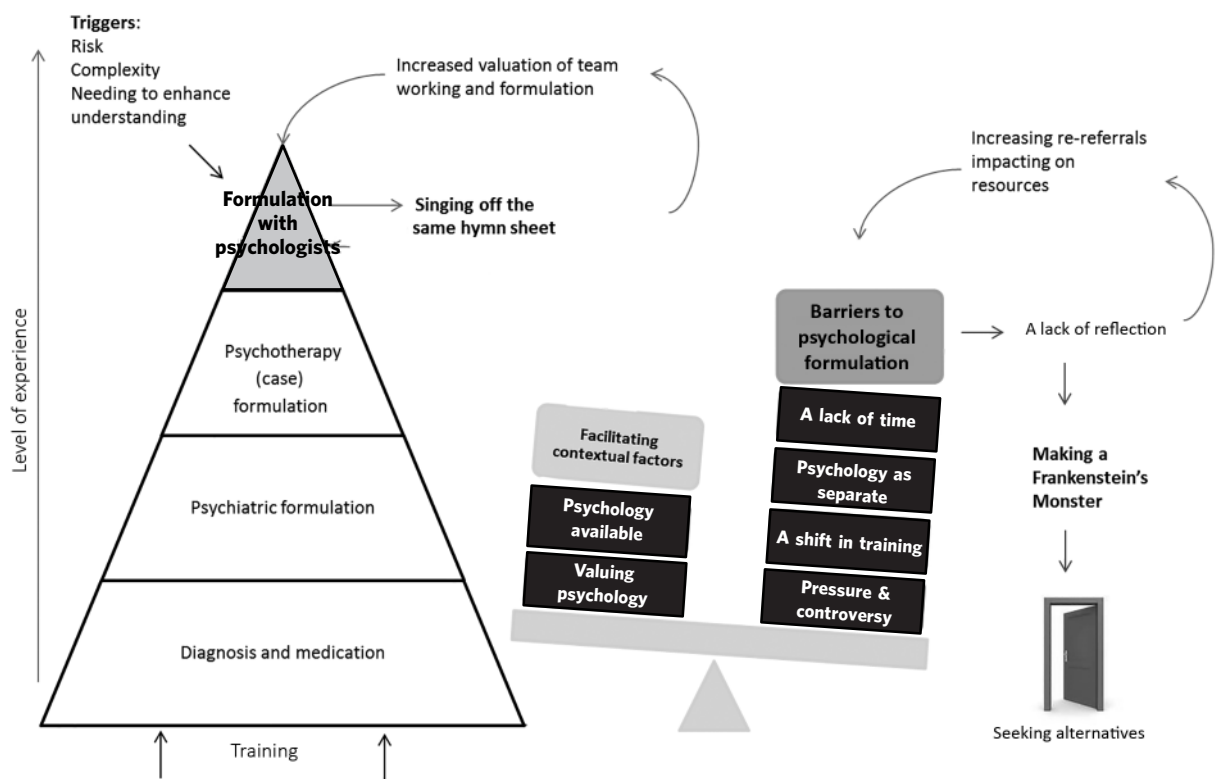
Triggers:
Risk
Complexity
Needing to enhance understanding

Increased valuation of team working and formulation

Formulation with psychologists

Singing off the same hymn sheet

Increasing re-referrals impacting on resources

Level of experience

Psychotherapy (case) formulation

Psychiatric formulation

Diagnosis and medication

Training

Barriers to psychological formulation

A lack of reflection

Facilitating contextual factors

Psychology available

Valuing psychology

A lack of time

Psychology as separate

A shift in training

Pressure & controversy

Making a Frankenstein's Monster

Seeking alternatives